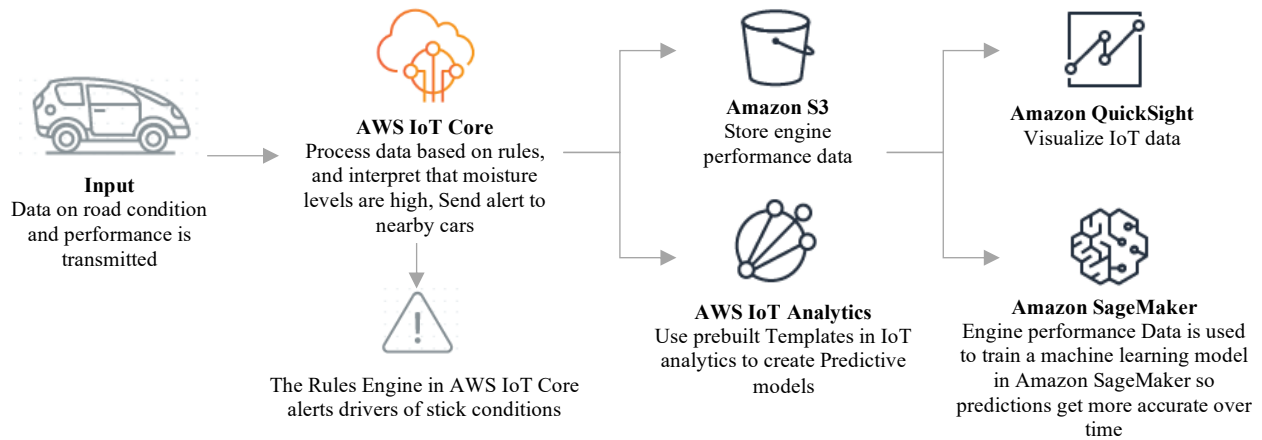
Input
Data on road condition and performance is transmitted

AWS IoT Core
Process data based on rules, and interpret that moisture levels are high, Send alert to nearby cars

The Rules Engine in AWS IoT Core alerts drivers of stick conditions

Amazon S3
Store engine performance data

AWS IoT Analytics
Use prebuilt Templates in IoT analytics to create Predictive models

Amazon QuickSight
Visualize IoT data

Amazon SageMaker
Engine performance Data is used to train a machine learning model in Amazon SageMaker so predictions get more accurate over time